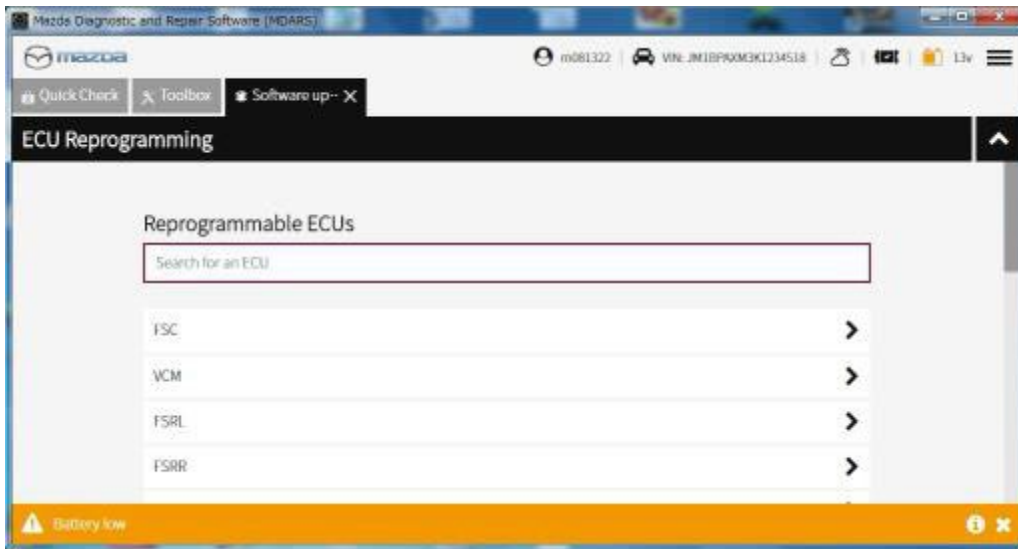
Mazda Diagnostic and Repair Software (MDARS)

mazda

m081322 | VIN: JM1BPAXM3K1234518 | | 13v

Quick Check | Toolbox | Software up-- ×

ECU Reprogramming

Reprogrammable ECUs

Search for an ECU

FSC

VCM

FSRL

FSRR

Battery low